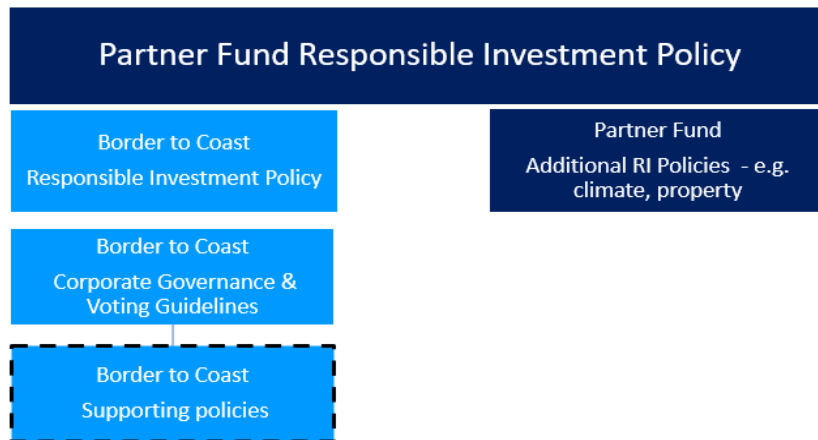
Partner Fund Responsible Investment Policy

Border to Coast
Responsible Investment Policy

Partner Fund
Additional RI Policies - e.g. climate, property

Border to Coast
Corporate Governance & Voting Guidelines

Border to Coast
Supporting policies